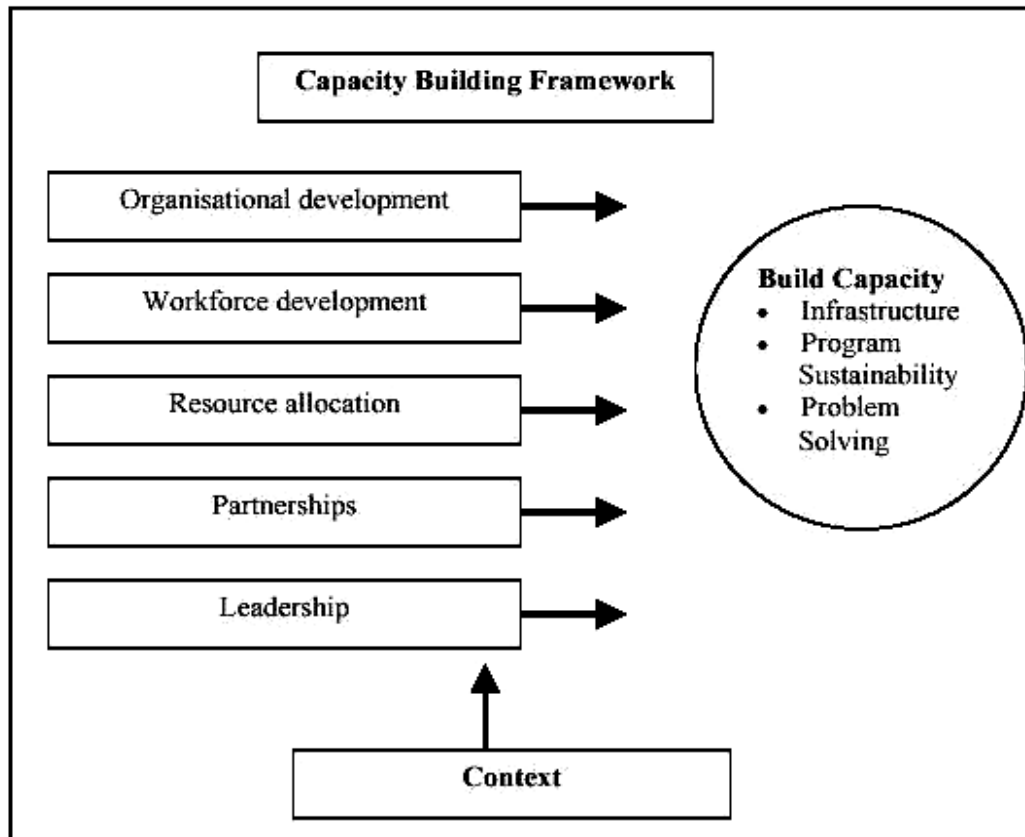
Capacity Building Framework

Organisational development

Workforce development

Resource allocation

Partnerships

Leadership

Build Capacity
- Infrastructure
- Program Sustainability
- Problem Solving

Context